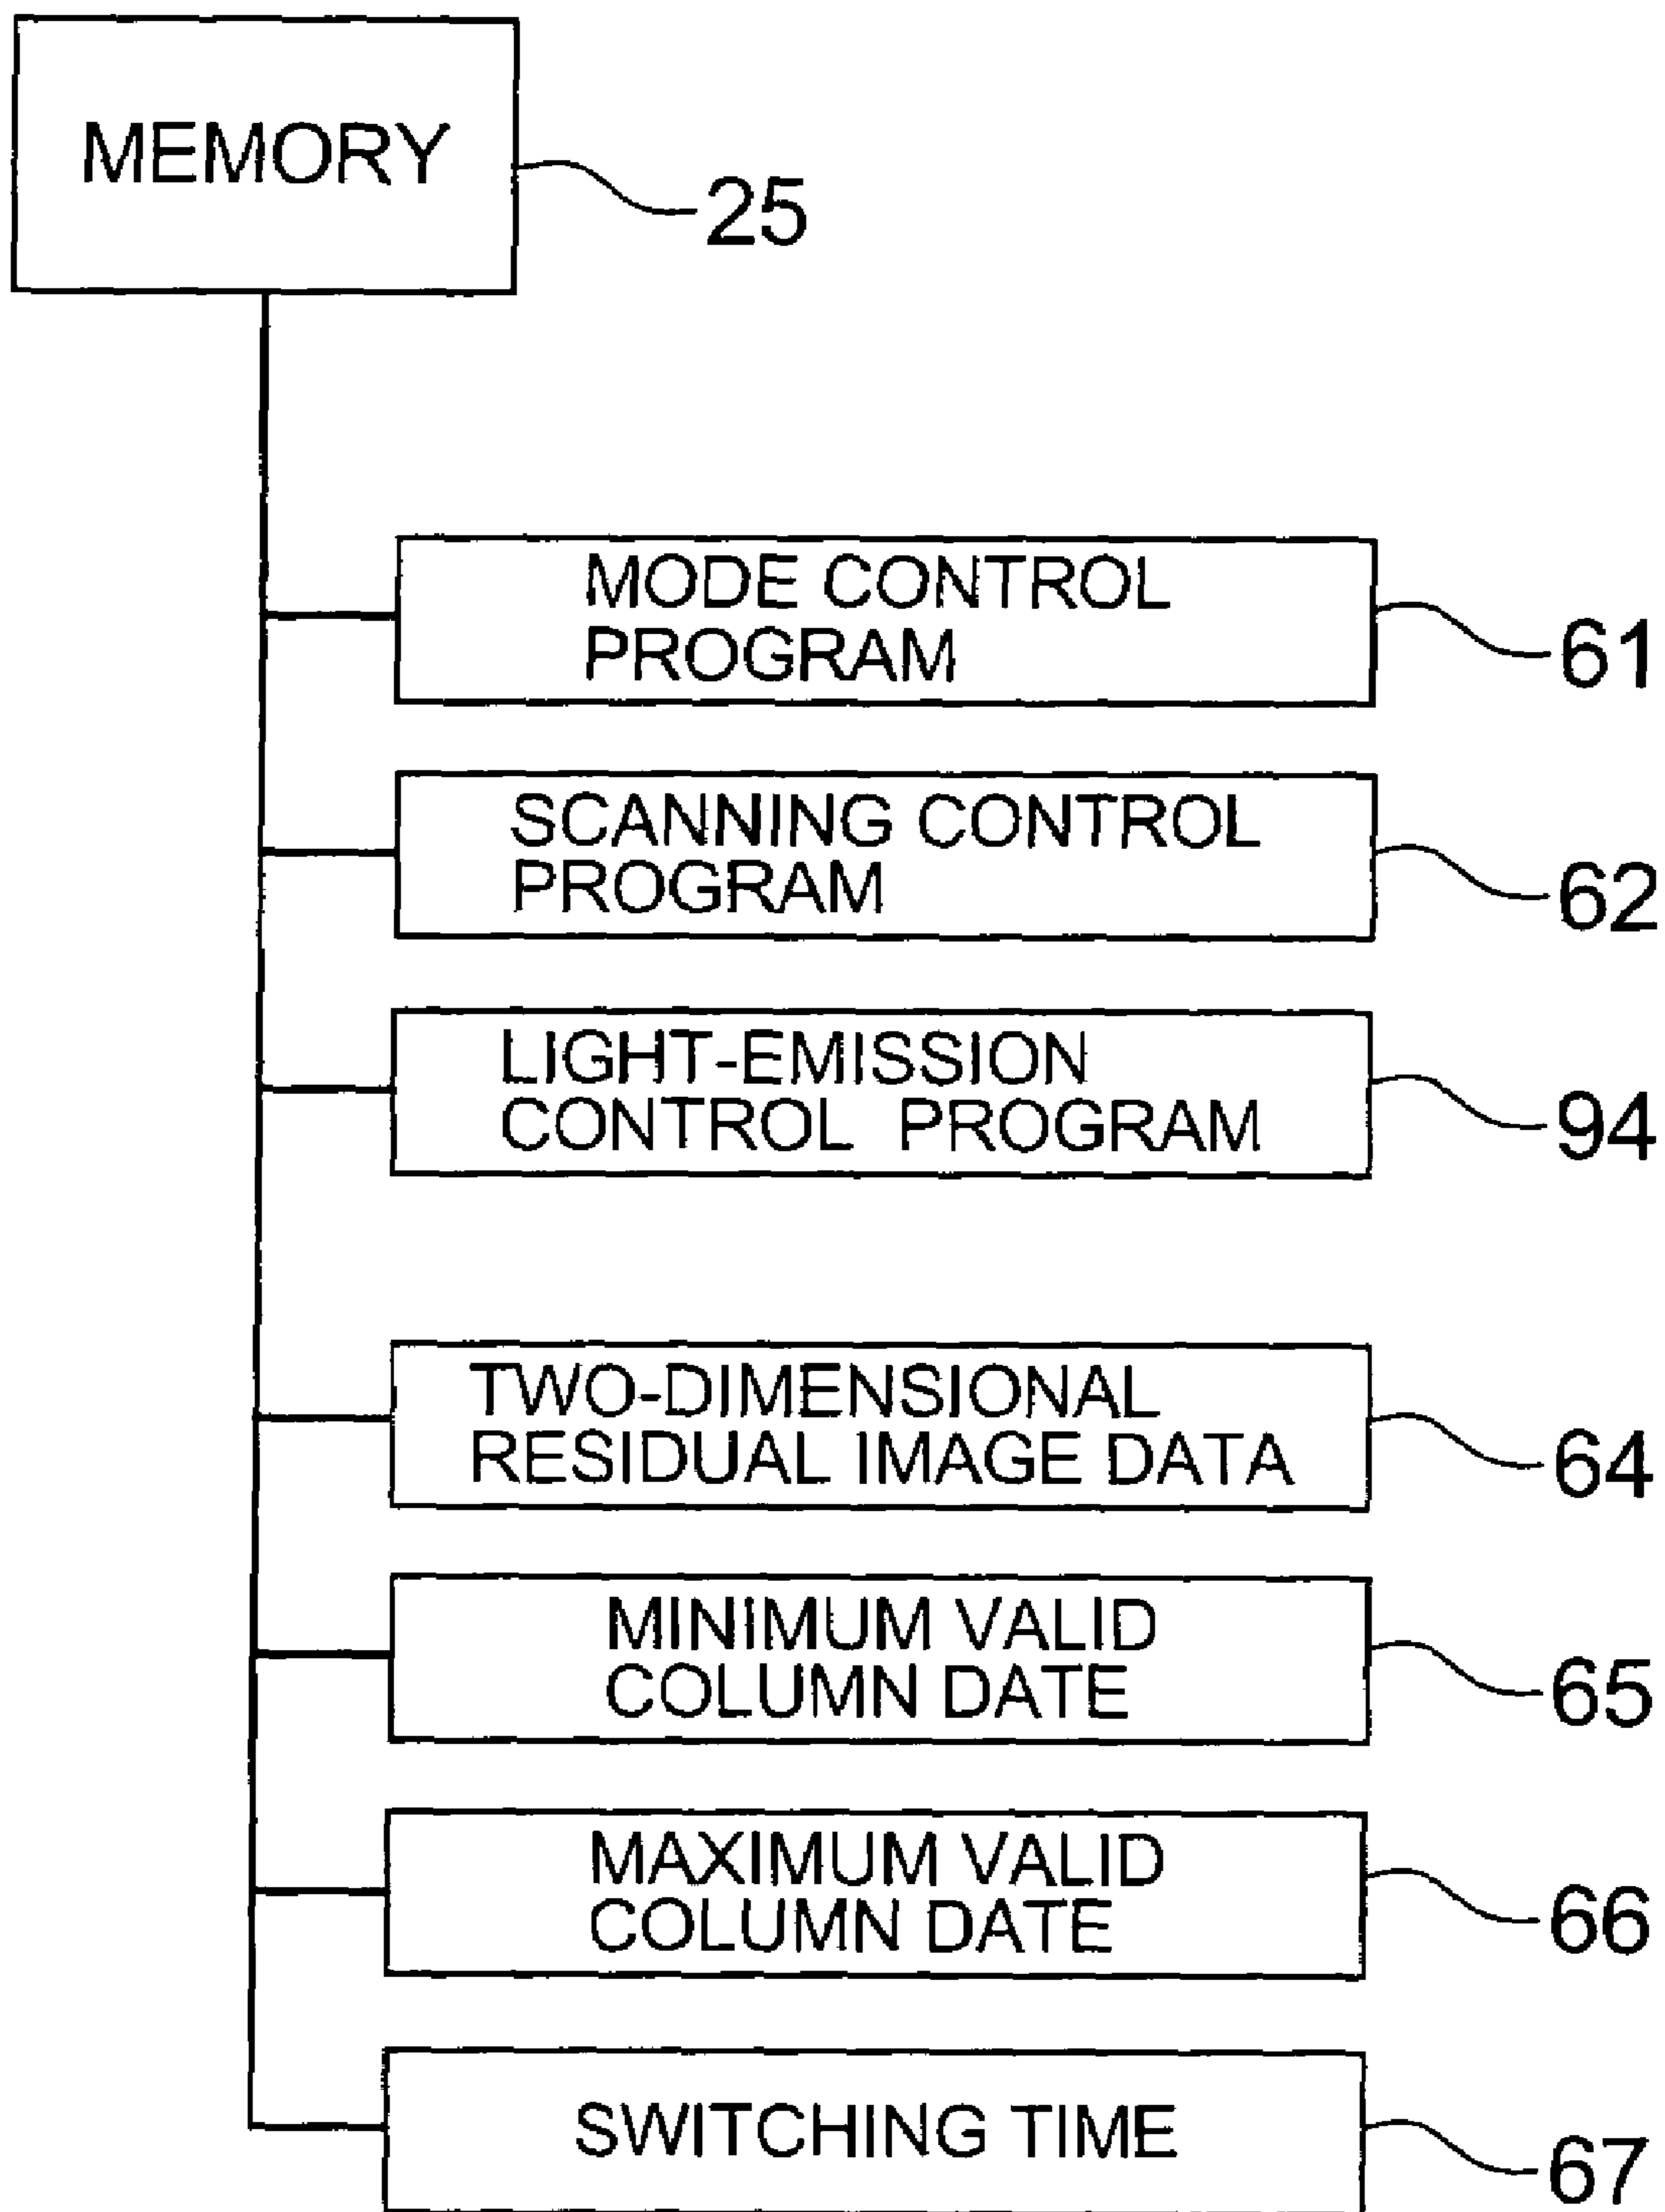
MEMORY
25

MODE CONTROL PROGRAM
61

SCANNING CONTROL PROGRAM
62

LIGHT-EMISSION CONTROL PROGRAM
94

TWO-DIMENSIONAL RESIDUAL IMAGE DATA
64

MINIMUM VALID COLUMN DATE
65

MAXIMUM VALID COLUMN DATE
66

SWITCHING TIME
67